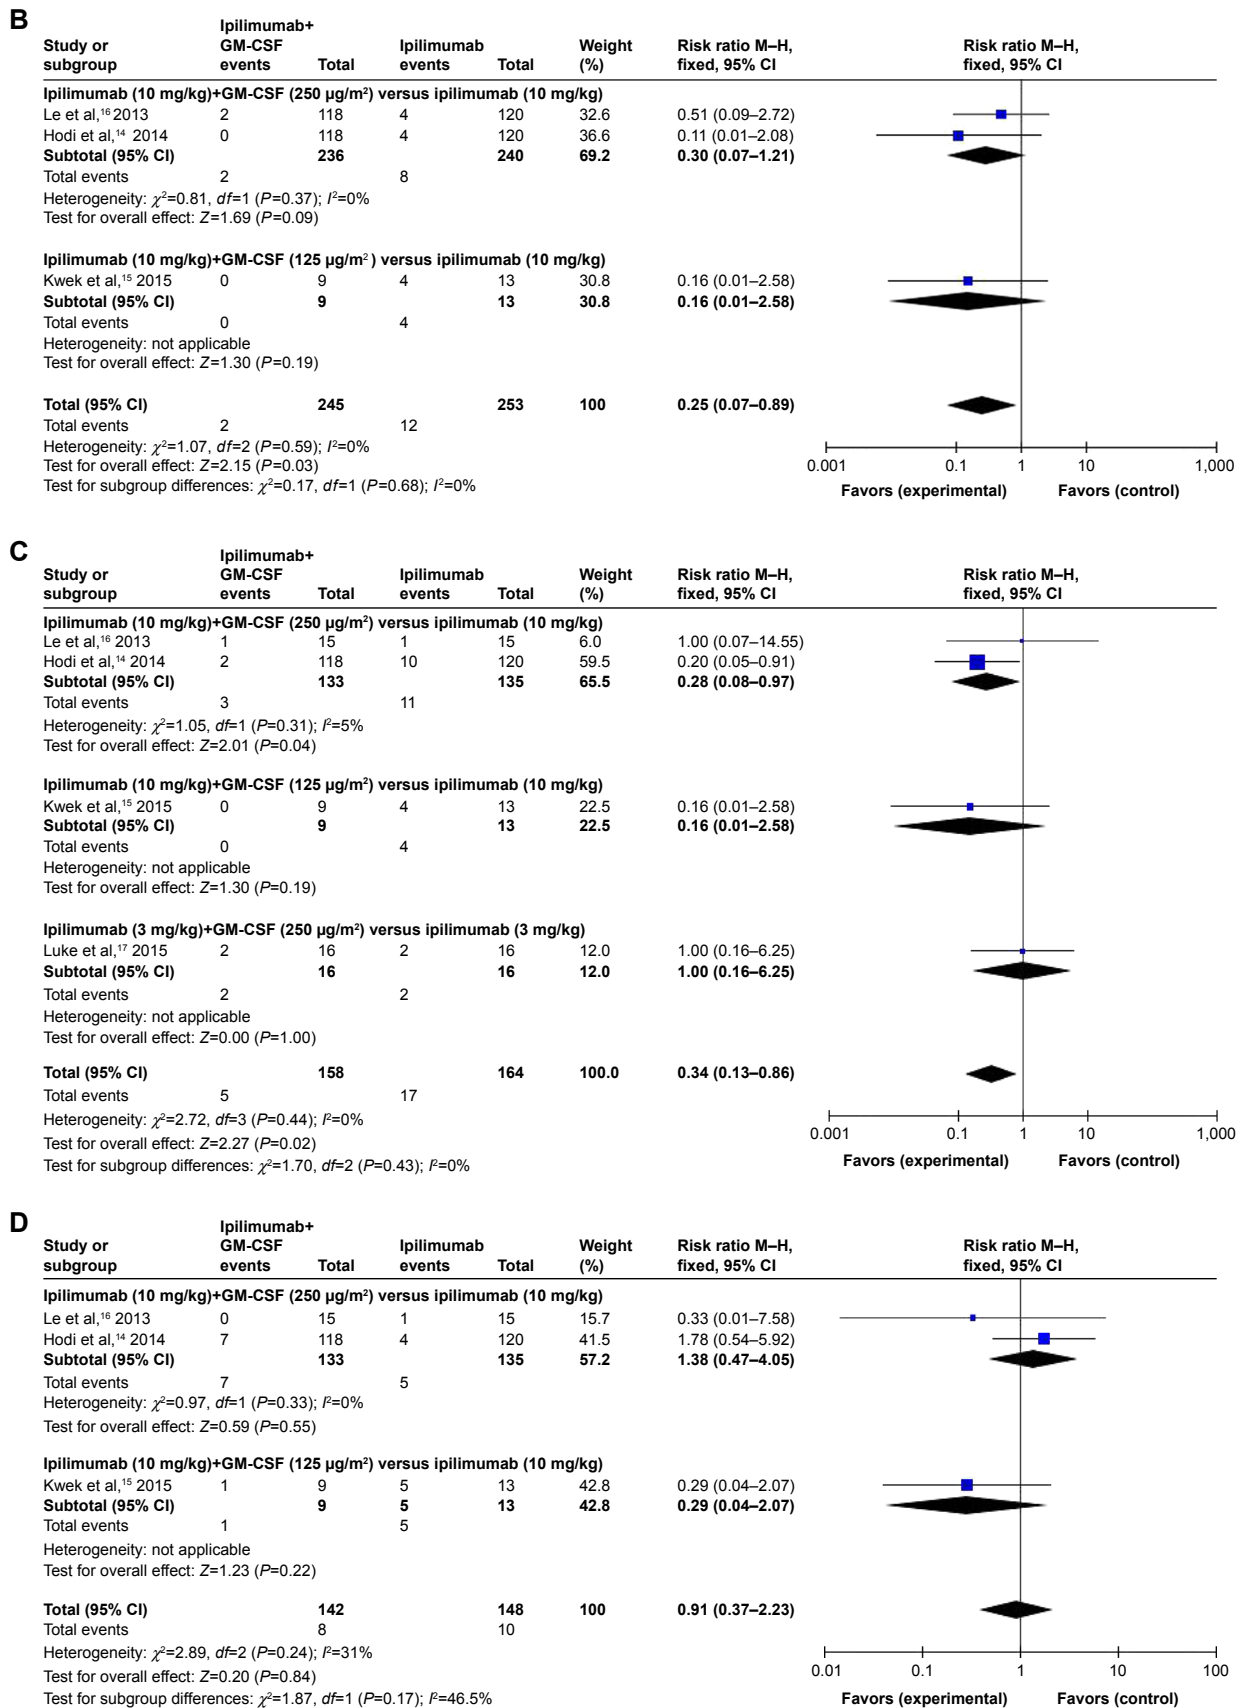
B

| Study or subgroup | Ipilimumab+ GM-CSF events | Total | Ipilimumab events | Total | Weight (%) | Risk ratio M–H, fixed, 95% CI |
|---|---|---|---|---|---|---|
| **Ipilimumab (10 mg/kg)+GM-CSF (250 μg/m²) versus ipilimumab (10 mg/kg)** | | | | | | |
| Le et al,$^{16}$ 2013 | 2 | 118 | 4 | 120 | 32.6 | 0.51 (0.09–2.72) |
| Hodi et al,$^{14}$ 2014 | 0 | 118 | 4 | 120 | 36.6 | 0.11 (0.01–2.08) |
| **Subtotal (95% CI)** | | **236** | | **240** | **69.2** | **0.30 (0.07–1.21)** |
| Total events | 2 | | 8 | | | |
| Heterogeneity: $\chi^2$=0.81, df=1 (P=0.37); $I^2$=0% | | | | | | |
| Test for overall effect: Z=1.69 (P=0.09) | | | | | | |
| **Ipilimumab (10 mg/kg)+GM-CSF (125 μg/m²) versus ipilimumab (10 mg/kg)** | | | | | | |
| Kwek et al,$^{15}$ 2015 | 0 | 9 | 4 | 13 | 30.8 | 0.16 (0.01–2.58) |
| **Subtotal (95% CI)** | | **9** | | **13** | **30.8** | **0.16 (0.01–2.58)** |
| Total events | 0 | | 4 | | | |
| Heterogeneity: not applicable | | | | | | |
| Test for overall effect: Z=1.30 (P=0.19) | | | | | | |
| **Total (95% CI)** | | **245** | | **253** | **100** | **0.25 (0.07–0.89)** |
| Total events | 2 | | 12 | | | |
| Heterogeneity: $\chi^2$=1.07, df=2 (P=0.59); $I^2$=0% | | | | | | |
| Test for overall effect: Z=2.15 (P=0.03) | | | | | | |
| Test for subgroup differences: $\chi^2$=0.17, df=1 (P=0.68); $I^2$=0% | | | | | | |

Risk ratio M–H, fixed, 95% CI
0.001 0.1 1 10 1,000
Favors (experimental) Favors (control)

C

| Study or subgroup | Ipilimumab+ GM-CSF events | Total | Ipilimumab events | Total | Weight (%) | Risk ratio M–H, fixed, 95% CI |
|---|---|---|---|---|---|---|
| **Ipilimumab (10 mg/kg)+GM-CSF (250 μg/m²) versus ipilimumab (10 mg/kg)** | | | | | | |
| Le et al,$^{16}$ 2013 | 1 | 15 | 1 | 15 | 6.0 | 1.00 (0.07–14.55) |
| Hodi et al,$^{14}$ 2014 | 2 | 118 | 10 | 120 | 59.5 | 0.20 (0.05–0.91) |
| **Subtotal (95% CI)** | | **133** | | **135** | **65.5** | **0.28 (0.08–0.97)** |
| Total events | 3 | | 11 | | | |
| Heterogeneity: $\chi^2$=1.05, df=1 (P=0.31); $I^2$=5% | | | | | | |
| Test for overall effect: Z=2.01 (P=0.04) | | | | | | |
| **Ipilimumab (10 mg/kg)+GM-CSF (125 μg/m²) versus ipilimumab (10 mg/kg)** | | | | | | |
| Kwek et al,$^{15}$ 2015 | 0 | 9 | 4 | 13 | 22.5 | 0.16 (0.01–2.58) |
| **Subtotal (95% CI)** | | **9** | | **13** | **22.5** | **0.16 (0.01–2.58)** |
| Total events | 0 | | 4 | | | |
| Heterogeneity: not applicable | | | | | | |
| Test for overall effect: Z=1.30 (P=0.19) | | | | | | |
| **Ipilimumab (3 mg/kg)+GM-CSF (250 μg/m²) versus ipilimumab (3 mg/kg)** | | | | | | |
| Luke et al,$^{17}$ 2015 | 2 | 16 | 2 | 16 | 12.0 | 1.00 (0.16–6.25) |
| **Subtotal (95% CI)** | | **16** | | **16** | **12.0** | **1.00 (0.16–6.25)** |
| Total events | 2 | | 2 | | | |
| Heterogeneity: not applicable | | | | | | |
| Test for overall effect: Z=0.00 (P=1.00) | | | | | | |
| **Total (95% CI)** | | **158** | | **164** | **100.0** | **0.34 (0.13–0.86)** |
| Total events | 5 | | 17 | | | |
| Heterogeneity: $\chi^2$=2.72, df=3 (P=0.44); $I^2$=0% | | | | | | |
| Test for overall effect: Z=2.27 (P=0.02) | | | | | | |
| Test for subgroup differences: $\chi^2$=1.70, df=2 (P=0.43); $I^2$=0% | | | | | | |

Risk ratio M–H, fixed, 95% CI
0.001 0.1 1 10 1,000
Favors (experimental) Favors (control)

D

| Study or subgroup | Ipilimumab+ GM-CSF events | Total | Ipilimumab events | Total | Weight (%) | Risk ratio M–H, fixed, 95% CI |
|---|---|---|---|---|---|---|
| **Ipilimumab (10 mg/kg)+GM-CSF (250 μg/m²) versus ipilimumab (10 mg/kg)** | | | | | | |
| Le et al,$^{16}$ 2013 | 0 | 15 | 1 | 15 | 15.7 | 0.33 (0.01–7.58) |
| Hodi et al,$^{14}$ 2014 | 7 | 118 | 4 | 120 | 41.5 | 1.78 (0.54–5.92) |
| **Subtotal (95% CI)** | | **133** | | **135** | **57.2** | **1.38 (0.47–4.05)** |
| Total events | 7 | | 5 | | | |
| Heterogeneity: $\chi^2$=0.97, df=1 (P=0.33); $I^2$=0% | | | | | | |
| Test for overall effect: Z=0.59 (P=0.55) | | | | | | |
| **Ipilimumab (10 mg/kg)+GM-CSF (125 μg/m²) versus ipilimumab (10 mg/kg)** | | | | | | |
| Kwek et al,$^{15}$ 2015 | 1 | 9 | 5 | 13 | 42.8 | 0.29 (0.04–2.07) |
| **Subtotal (95% CI)** | | **9** | **5** | **13** | **42.8** | **0.29 (0.04–2.07)** |
| Total events | 1 | | 5 | | | |
| Heterogeneity: not applicable | | | | | | |
| Test for overall effect: Z=1.23 (P=0.22) | | | | | | |
| **Total (95% CI)** | | **142** | | **148** | **100** | **0.91 (0.37–2.23)** |
| Total events | | 8 | | 10 | | |
| Heterogeneity: $\chi^2$=2.89, df=2 (P=0.24); $I^2$=31% | | | | | | |
| Test for overall effect: Z=0.20 (P=0.84) | | | | | | |
| Test for subgroup differences: $\chi^2$=1.87, df=1 (P=0.17); $I^2$=46.5% | | | | | | |

Risk ratio M–H, fixed, 95% CI
0.01 0.1 1 10 100
Favors (experimental) Favors (control)